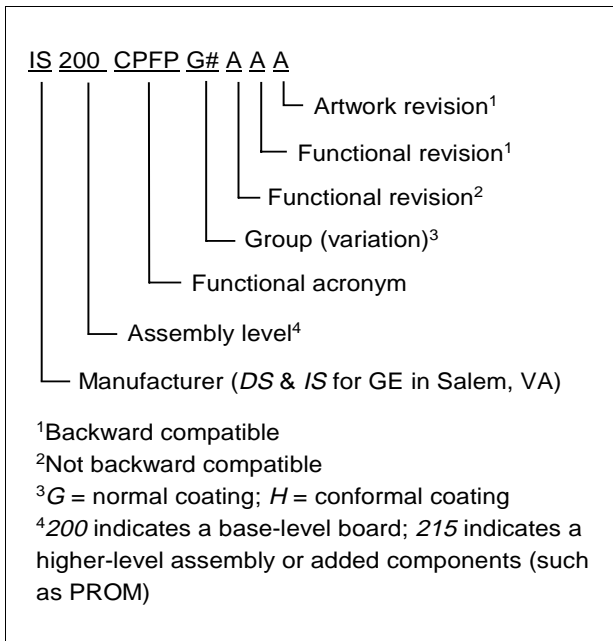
IS 200 CPFP G# A A A

Artwork revision$^1$

Functional revision$^1$

Functional revision$^2$

Group (variation)$^3$

Functional acronym

Assembly level$^4$

Manufacturer (*DS* & *IS* for GE in Salem, VA)

$^1$Backward compatible
$^2$Not backward compatible
$^3$*G* = normal coating; *H* = conformal coating
$^4$*200* indicates a base-level board; *215* indicates a higher-level assembly or added components (such as PROM)